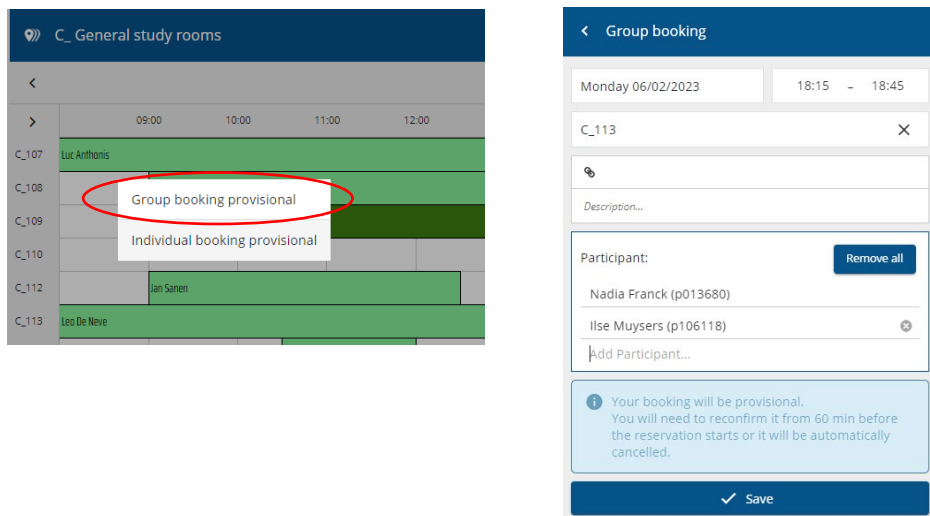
C_ General study rooms

<

>

09:00 10:00 11:00 12:00

C_107 Luc Anthonis

C_108

C_109

C_110

C_112 Jan Sanen

C_113 Leo De Neve

Group booking provisional

Individual booking provisional

< Group booking

Monday 06/02/2023

18:15 – 18:45

C_113

Description...

Participant:

Remove all

Nadia Franck (p013680)

Ilse Muysers (p106118)

Add Participant...

Your booking will be provisional.
You will need to reconfirm it from 60 min before the reservation starts or it will be automatically cancelled.

Save